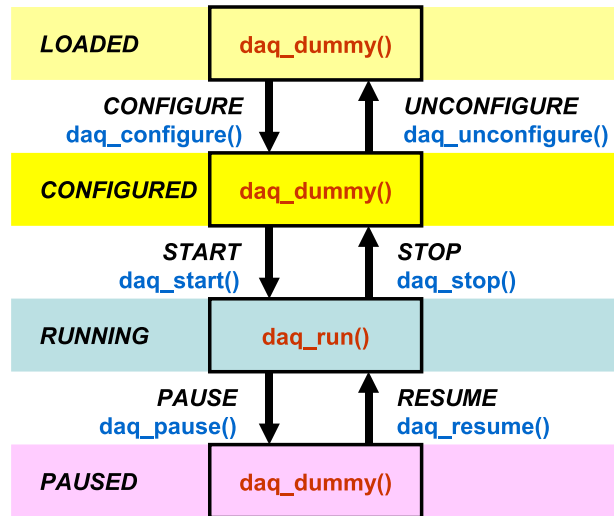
LOADED
daq_dummy()

CONFIGURE
daq_configure()

UNCONFIGURE
daq_unconfigure()

CONFIGURED
daq_dummy()

START
daq_start()

STOP
daq_stop()

RUNNING
daq_run()

PAUSE
daq_pause()

RESUME
daq_resume()

PAUSED
daq_dummy()